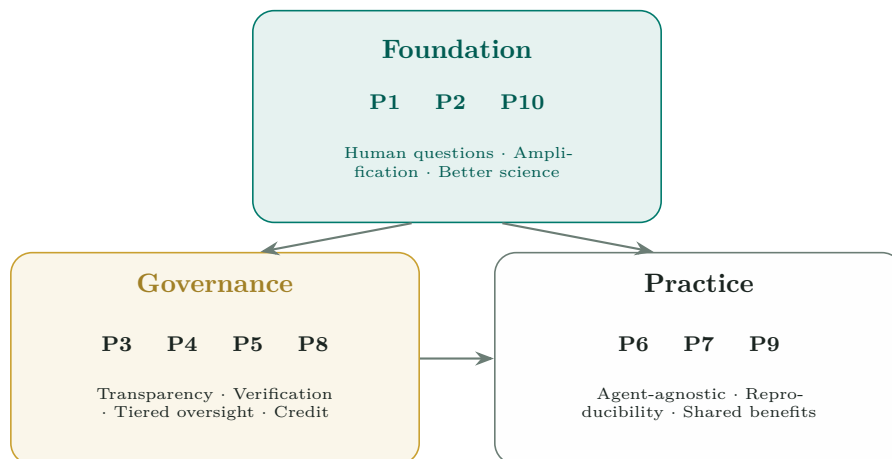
Foundation

P1 P2 P10

Human questions · Amplification · Better science

Governance

P3 P4 P5 P8

Transparency · Verification · Tiered oversight · Credit

Practice

P6 P7 P9

Agent-agnostic · Reproducibility · Shared benefits